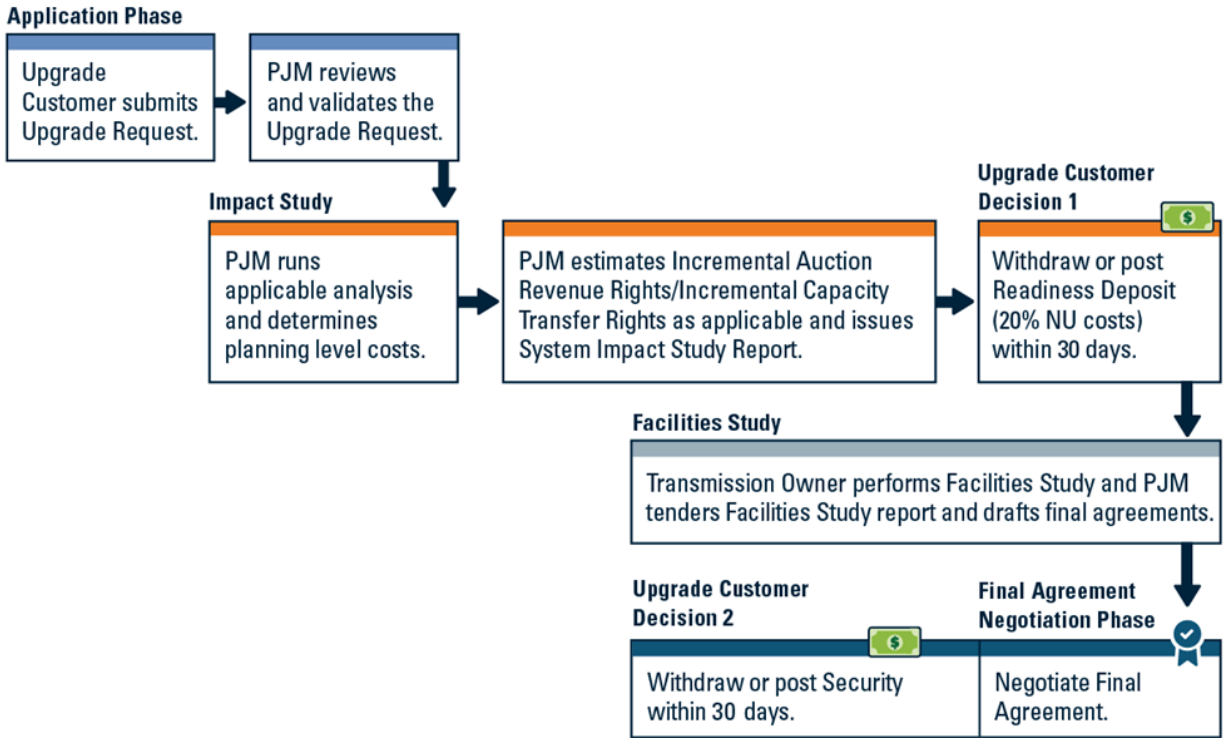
Application Phase

Upgrade Customer submits Upgrade Request.

PJM reviews and validates the Upgrade Request.

Impact Study

PJM runs applicable analysis and determines planning level costs.

PJM estimates Incremental Auction Revenue Rights/Incremental Capacity Transfer Rights as applicable and issues System Impact Study Report.

Upgrade Customer Decision 1

$

Withdraw or post Readiness Deposit (20% NU costs) within 30 days.

Facilities Study

Transmission Owner performs Facilities Study and PJM tenders Facilities Study report and drafts final agreements.

Upgrade Customer Decision 2

$

Withdraw or post Security within 30 days.

Final Agreement Negotiation Phase

Negotiate Final Agreement.